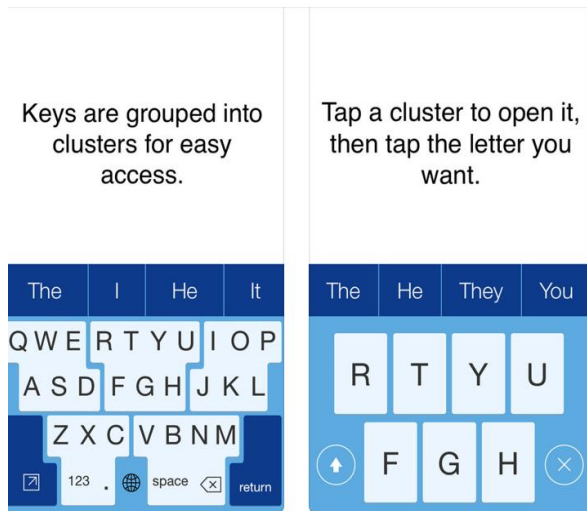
Keys are grouped into clusters for easy access.

The | I | He | It

QWE RTYU IOP
ASD FGH JKL
ZXC VBNM
123 . space return

Tap a cluster to open it, then tap the letter you want.

The | He | They | You

R T Y U
F G H